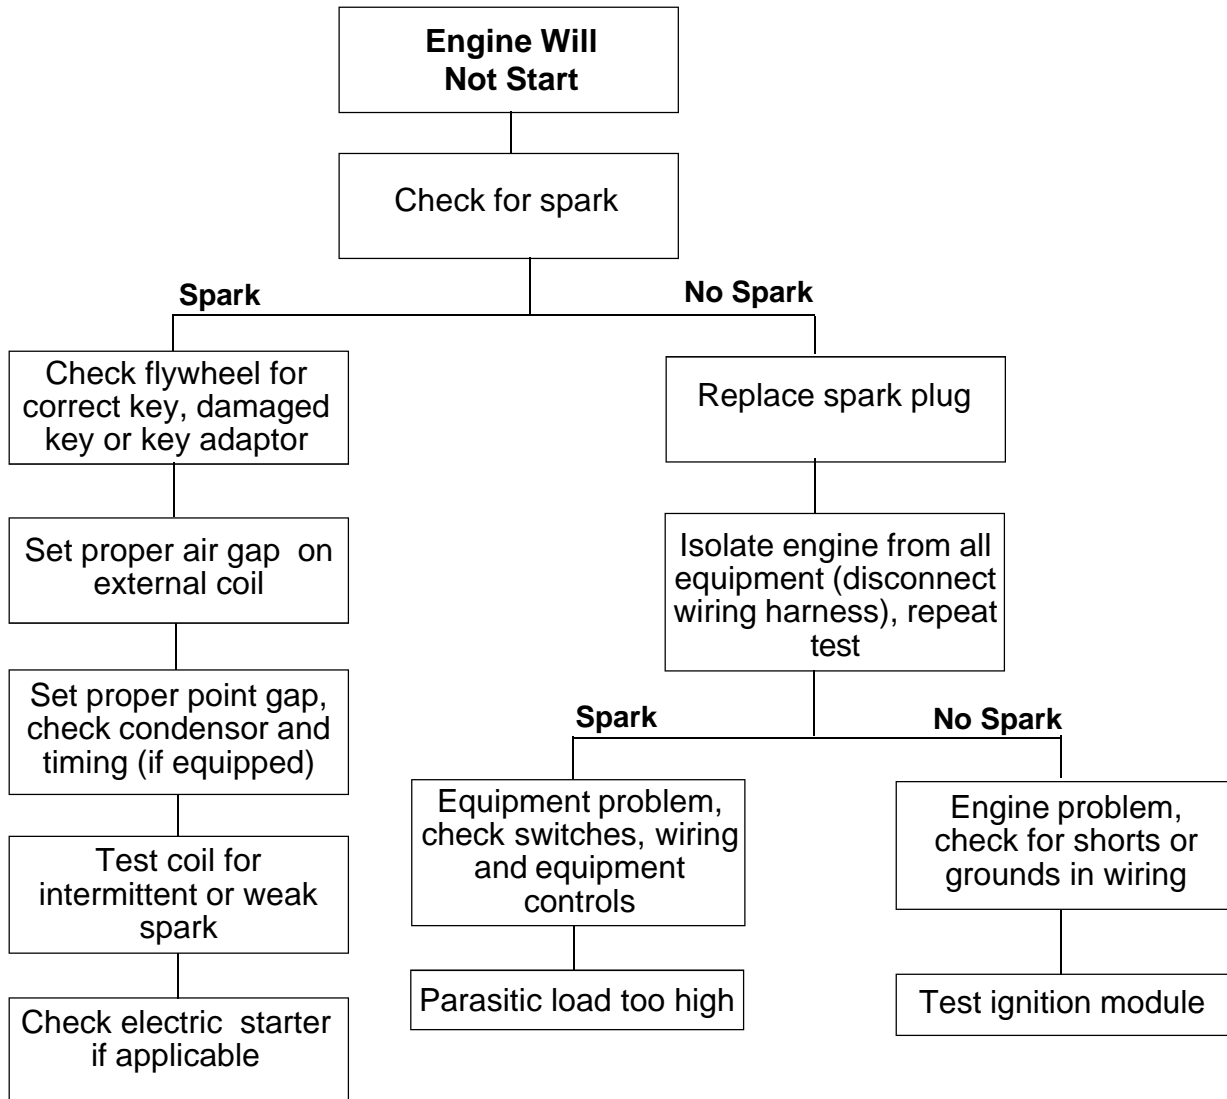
**Engine Will Not Start**

Check for spark

**Spark**

**No Spark**

Check flywheel for correct key, damaged key or key adaptor

Set proper air gap on external coil

Set proper point gap, check condensor and timing (if equipped)

Test coil for intermittent or weak spark

Check electric starter if applicable

Replace spark plug

Isolate engine from all equipment (disconnect wiring harness), repeat test

**Spark**

**No Spark**

Equipment problem, check switches, wiring and equipment controls

Parasitic load too high

Engine problem, check for shorts or grounds in wiring

Test ignition module